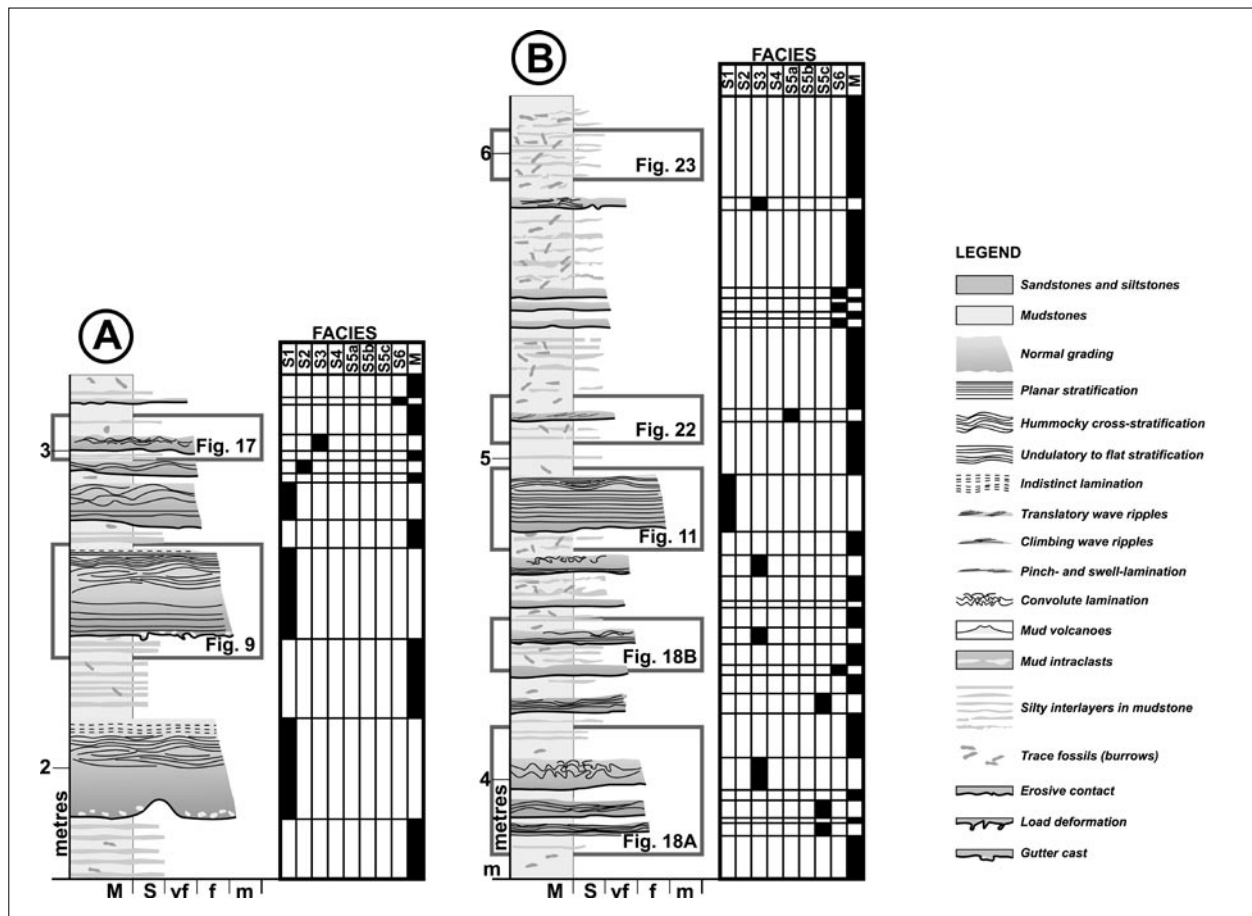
A

FACIES

S1 S2 S3 S4 S5a S5b S5c S6 M

Fig. 17

3

Fig. 9

2

metres

M S vf f m

B

FACIES

S1 S2 S3 S4 S5a S5b S5c S6 M

6

Fig. 23

Fig. 22

5

Fig. 11

Fig. 18B

4

metres

Fig. 18A

m

M S vf f m

LEGEND

Sandstones and siltstones

Mudstones

Normal grading

Planar stratification

Hummocky cross-stratification

Undulatory to flat stratification

Indistinct lamination

Translatory wave ripples

Climbing wave ripples

Pinch- and swell-lamination

Convolute lamination

Mud volcanoes

Mud intraclasts

Silty interlayers in mudstone

Trace fossils (burrows)

Erosive contact

Load deformation

Gutter cast